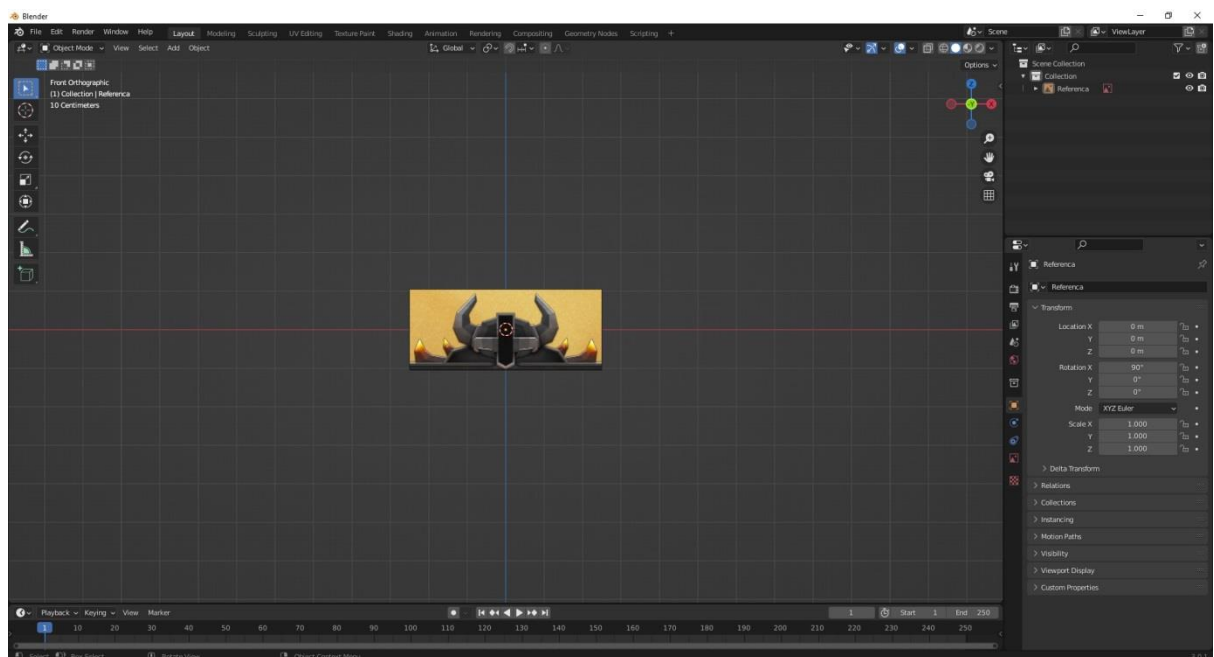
Blender

File Edit Render Window Help Layout Modeling Sculpting UV Editing Texture Paint Shading Animation Rendering Compositing Geometry Nodes Scripting +

Scene ViewLayer

Object Mode View Select Add Object

Global

Options

Front Orthographic
(1) Collection | Referenca
10 Centimeters

Scene Collection
Collection
Referenca

Referenca

Referenca

Transform

Location X 0 m
Y 0 m
Z 0 m

Rotation X 90°
Y 0°
Z 0°

Mode XYZ Euler

Scale X 1.000
Y 1.000
Z 1.000

> Delta Transform

> Relations

> Collections

> Instancing

> Motion Paths

> Visibility

> Viewport Display

> Custom Properties

Playback Keying View Marker

1 Start 1 End 250

1 10 20 30 40 50 60 70 80 90 100 110 120 130 140 150 160 170 180 190 200 210 220 230 240 250

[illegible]